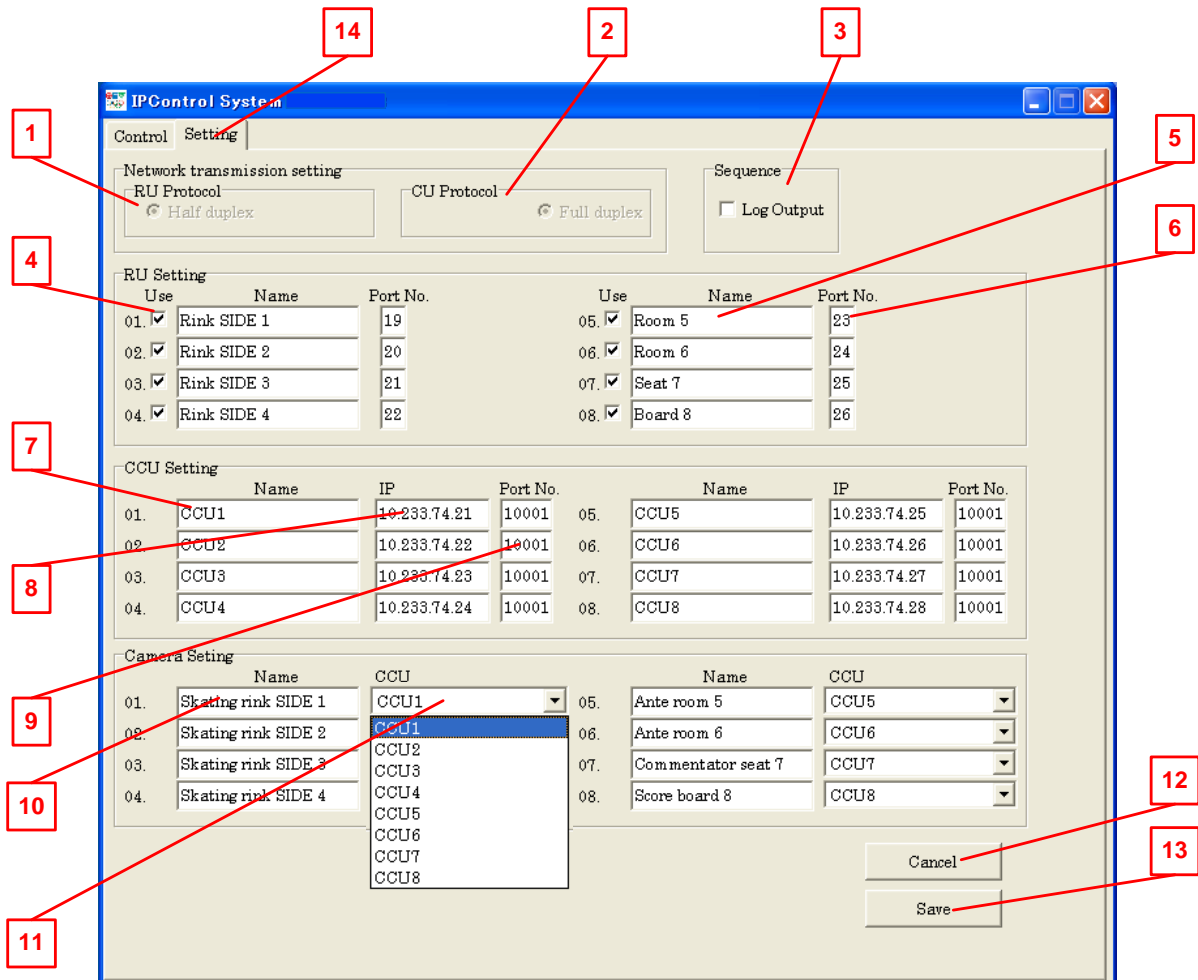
14
2
3
IPControl System
Control Setting
1
Network transmission setting
RU Protocol
Half duplex
CU Protocol
Full duplex
Sequence
Log Output
5
6
4
RU Setting

| Use | Name | Port No. | Use | Name | Port No. |
|---|---|---|---|---|---|
| 01. ✓ | Rink SIDE 1 | 19 | 05. ✓ | Room 5 | 23 |
| 02. ✓ | Rink SIDE 2 | 20 | 06. ✓ | Room 6 | 24 |
| 03. ✓ | Rink SIDE 3 | 21 | 07. ✓ | Seat 7 | 25 |
| 04. ✓ | Rink SIDE 4 | 22 | 08. ✓ | Board 8 | 26 |

7
CCU Setting

| | Name | IP | Port No. | | Name | IP | Port No. |
|---|---|---|---|---|---|---|---|
| 01. | CCU1 | 10.233.74.21 | 10001 | 05. | CCU5 | 10.233.74.25 | 10001 |
| 02. | CCU2 | 10.233.74.22 | 10001 | 06. | CCU6 | 10.233.74.26 | 10001 |
| 03. | CCU3 | 10.233.74.23 | 10001 | 07. | CCU7 | 10.233.74.27 | 10001 |
| 04. | CCU4 | 10.233.74.24 | 10001 | 08. | CCU8 | 10.233.74.28 | 10001 |

8
Camera Seting

| | Name | CCU | | Name | CCU |
|---|---|---|---|---|---|
| 01. | Skating rink SIDE 1 | CCU1 | 05. | Ante room 5 | CCU5 |
| 02. | Skating rink SIDE 2 | | 06. | Ante room 6 | CCU6 |
| 03. | Skating rink SIDE 3 | | 07. | Commentator seat 7 | CCU7 |
| 04. | Skating rink SIDE 4 | | 08. | Score board 8 | CCU8 |

CCU1
CCU2
CCU3
CCU4
CCU5
CCU6
CCU7
CCU8
9
10
12
Cancel
13
Save
11